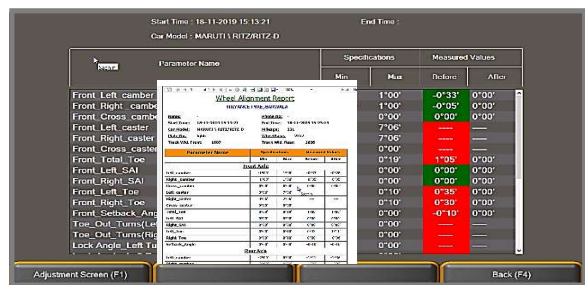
Start Time : 18-11-2019 15:13:21

End Time :

Car Model : MARUTI \ RITZ/RITZ-D

Parameter Name

Specifications

Measured Values

Min

Max

Before

After

Front_Left_camber

1°00'

-0°33'

0°00'

Front_Right_cambe

1°00'

-0°05'

0°00'

Front_Cross_cambe

0°00'

0°00'

0°00'

Front_Left_caster

7°06'

-----

-----

Front_Right_caster

7°06'

-----

-----

Front_Cross_caster

0°00'

-----

-----

Front_Total_Toe

0°19'

1°05'

0°00'

Front_Left_SAI

0°00'

0°00'

0°00'

Front_Right_SAI

0°00'

0°00'

0°00'

Front_Left_Toe

0°10'

0°35'

0°00'

Front_Right_Toe

0°10'

0°30'

0°00'

Front_Setback_Ang

0°00'

-0°10'

0°00'

Toe_Out_Turns(Le

0°00'

-----

-----

Toe_Out_Turns(Ri

0°00'

-----

-----

Lock Angle_Left Ti

0°00'

-----

-----

Wheel Alignment Report

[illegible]

Start Time: 18-11-2019 15:13:21

End Time: 18-11-2019 15:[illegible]

Car Model: MARUTI \ RITZ/RITZ-D

Parameter Name

Specifications

Measured Values

Front Axle

Rear Axle

Adjustment Screen (F1)

Back (F4)